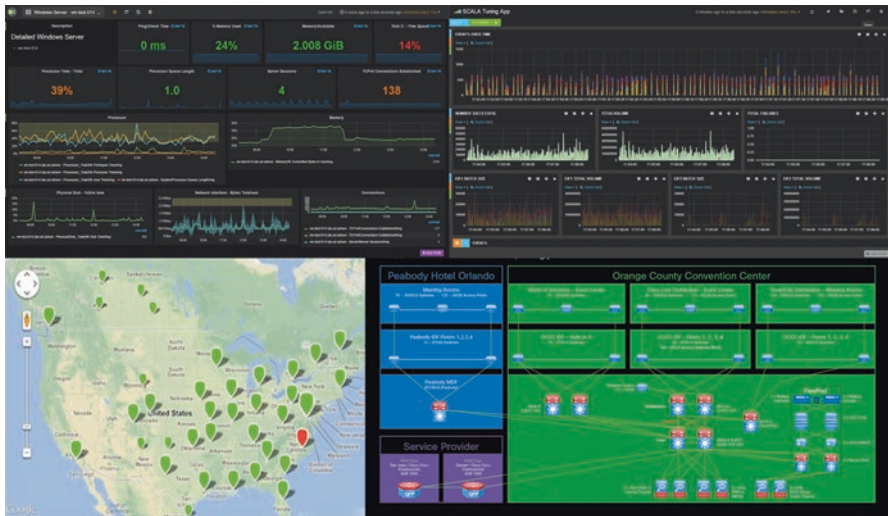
Windows Server

Description

Detailed Windows Server

Ping/Check Time

0 ms

% Memory Used

24%

Memory Available

2.008 GiB

Disk C - Free Space

14%

Processor Time - Total

39%

Processor Queue Length

1.0

Server Sessions

4

TCPv4 Connections Established

138

Processor

Memory

Physical Disk

Network Interface

Connections

SCALA Tuning App

EVENTS OVER TIME

NUMBER SUCCEEDED

TOTAL VOLUME

TOTAL FAILURES

EVENTS

United States

Google

Peabody Hotel Orlando

Orange County Convention Center

Service Provider